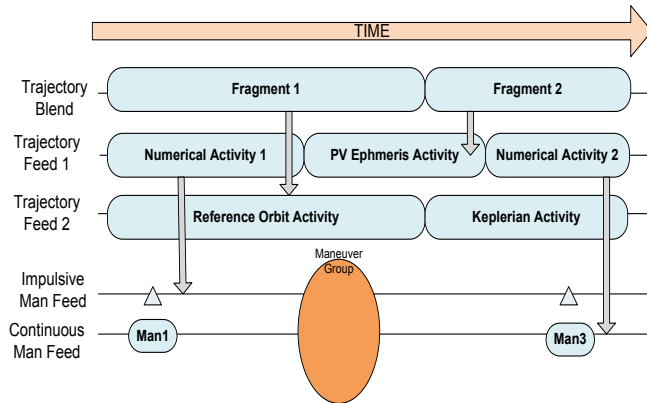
TIME

Trajectory Blend

Fragment 1

Fragment 2

Trajectory Feed 1

Numerical Activity 1

PV Ephmeris Activity

Numerical Activity 2

Trajectory Feed 2

Reference Orbit Activity

Keplerian Activity

Maneuver Group

Impulsive Man Feed

Continuous Man Feed

Man1

Man3